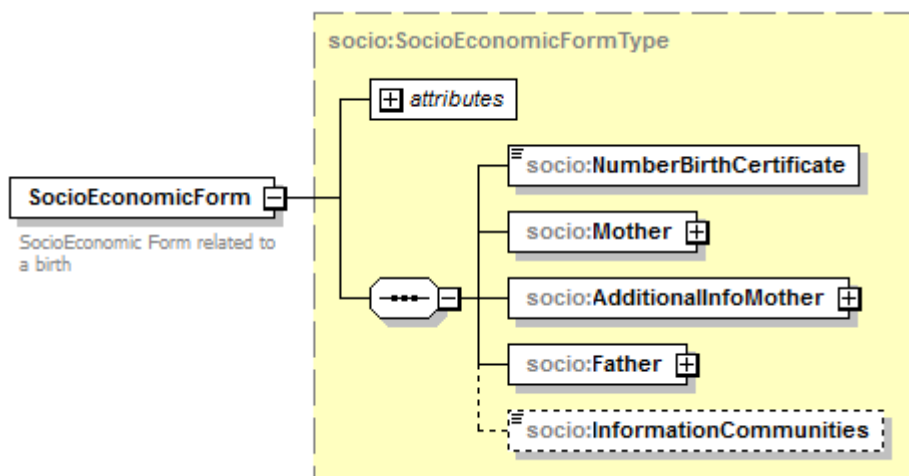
socio:SocioEconomicFormType

attributes

SocioEconomicForm

SocioEconomic Form related to a birth

socio:NumberBirthCertificate

socio:Mother

socio:AdditionalInfoMother

socio:Father

socio:InformationCommunities